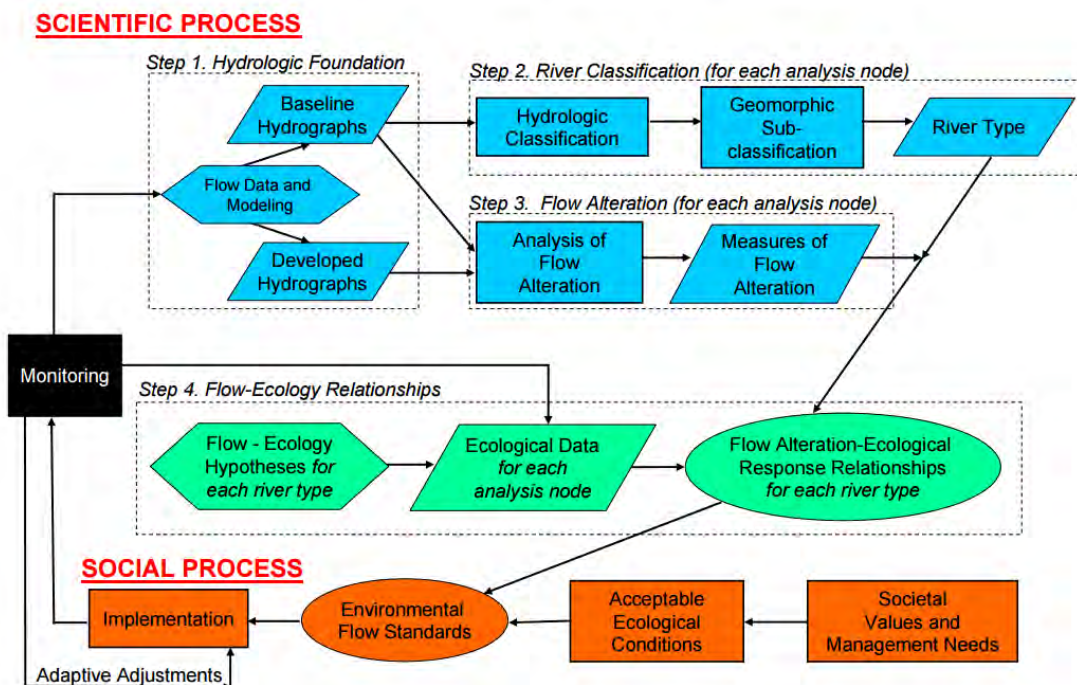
SCIENTIFIC PROCESS

Step 1. Hydrologic Foundation

Baseline Hydrographs

Flow Data and Modeling

Developed Hydrographs

Step 2. River Classification (for each analysis node)

Hydrologic Classification

Geomorphic Sub-classification

River Type

Step 3. Flow Alteration (for each analysis node)

Analysis of Flow Alteration

Measures of Flow Alteration

Monitoring

Step 4. Flow-Ecology Relationships

Flow - Ecology Hypotheses for each river type

Ecological Data for each analysis node

Flow Alteration-Ecological Response Relationships for each river type

SOCIAL PROCESS

Implementation

Environmental Flow Standards

Acceptable Ecological Conditions

Societal Values and Management Needs

Adaptive Adjustments